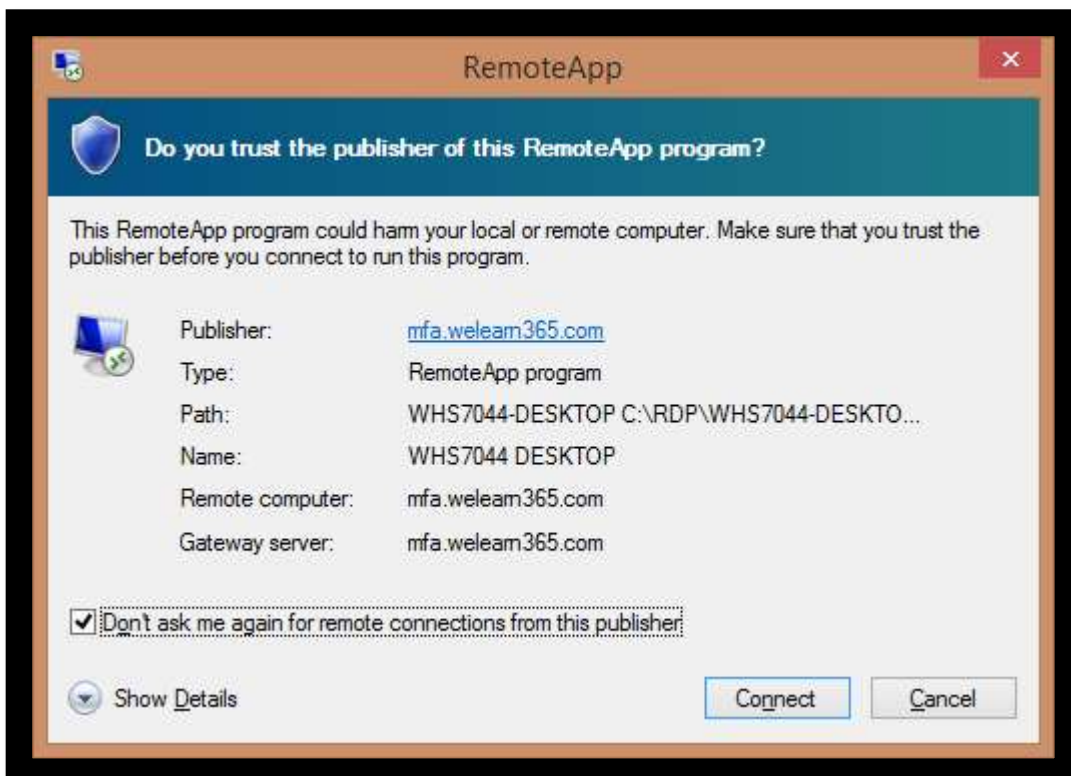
RemoteApp

Do you trust the publisher of this RemoteApp program?

This RemoteApp program could harm your local or remote computer. Make sure that you trust the publisher before you connect to run this program.

| | |
|---|---|
| Publisher: | mfa.welearn365.com |
| Type: | RemoteApp program |
| Path: | WHS7044-DESKTOP C:\RDP\WHS7044-DESKTO... |
| Name: | WHS7044 DESKTOP |
| Remote computer: | mfa.welearn365.com |
| Gateway server: | mfa.welearn365.com |

Don't ask me again for remote connections from this publisher

Show Details

Connect

Cancel